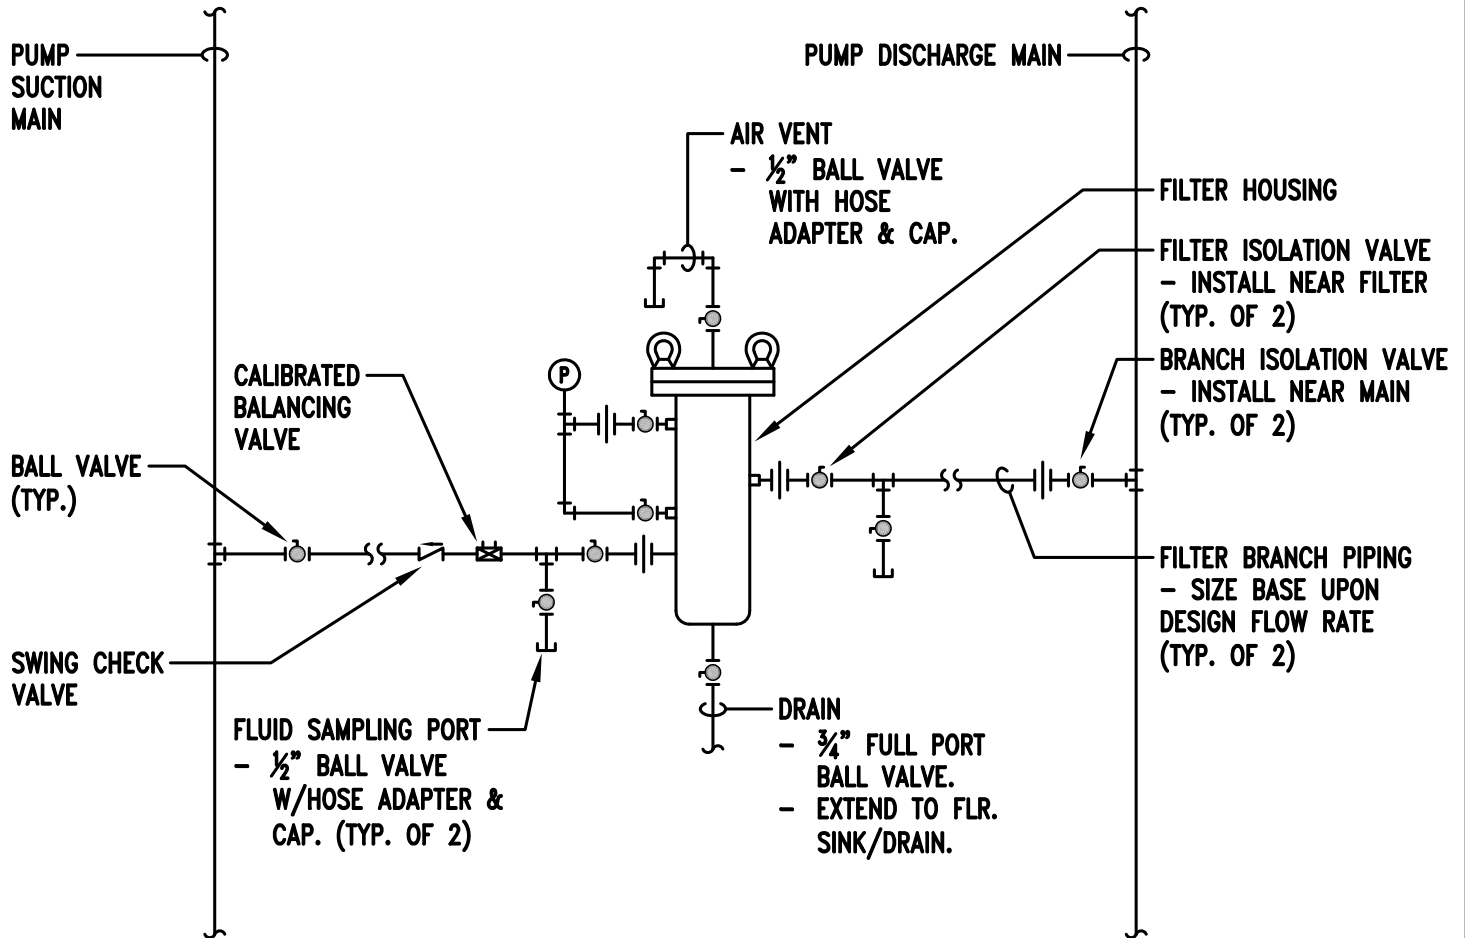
PUMP SUCTION MAIN

PUMP DISCHARGE MAIN

AIR VENT
– $\frac{1}{2}$" BALL VALVE WITH HOSE ADAPTER & CAP.

FILTER HOUSING

FILTER ISOLATION VALVE
– INSTALL NEAR FILTER (TYP. OF 2)

BRANCH ISOLATION VALVE
– INSTALL NEAR MAIN (TYP. OF 2)

P

CALIBRATED BALANCING VALVE

BALL VALVE (TYP.)

FILTER BRANCH PIPING
– SIZE BASE UPON DESIGN FLOW RATE (TYP. OF 2)

SWING CHECK VALVE

FLUID SAMPLING PORT
– $\frac{1}{2}$" BALL VALVE W/HOSE ADAPTER & CAP. (TYP. OF 2)

DRAIN
– $\frac{3}{4}$" FULL PORT BALL VALVE.
– EXTEND TO FLR. SINK/DRAIN.